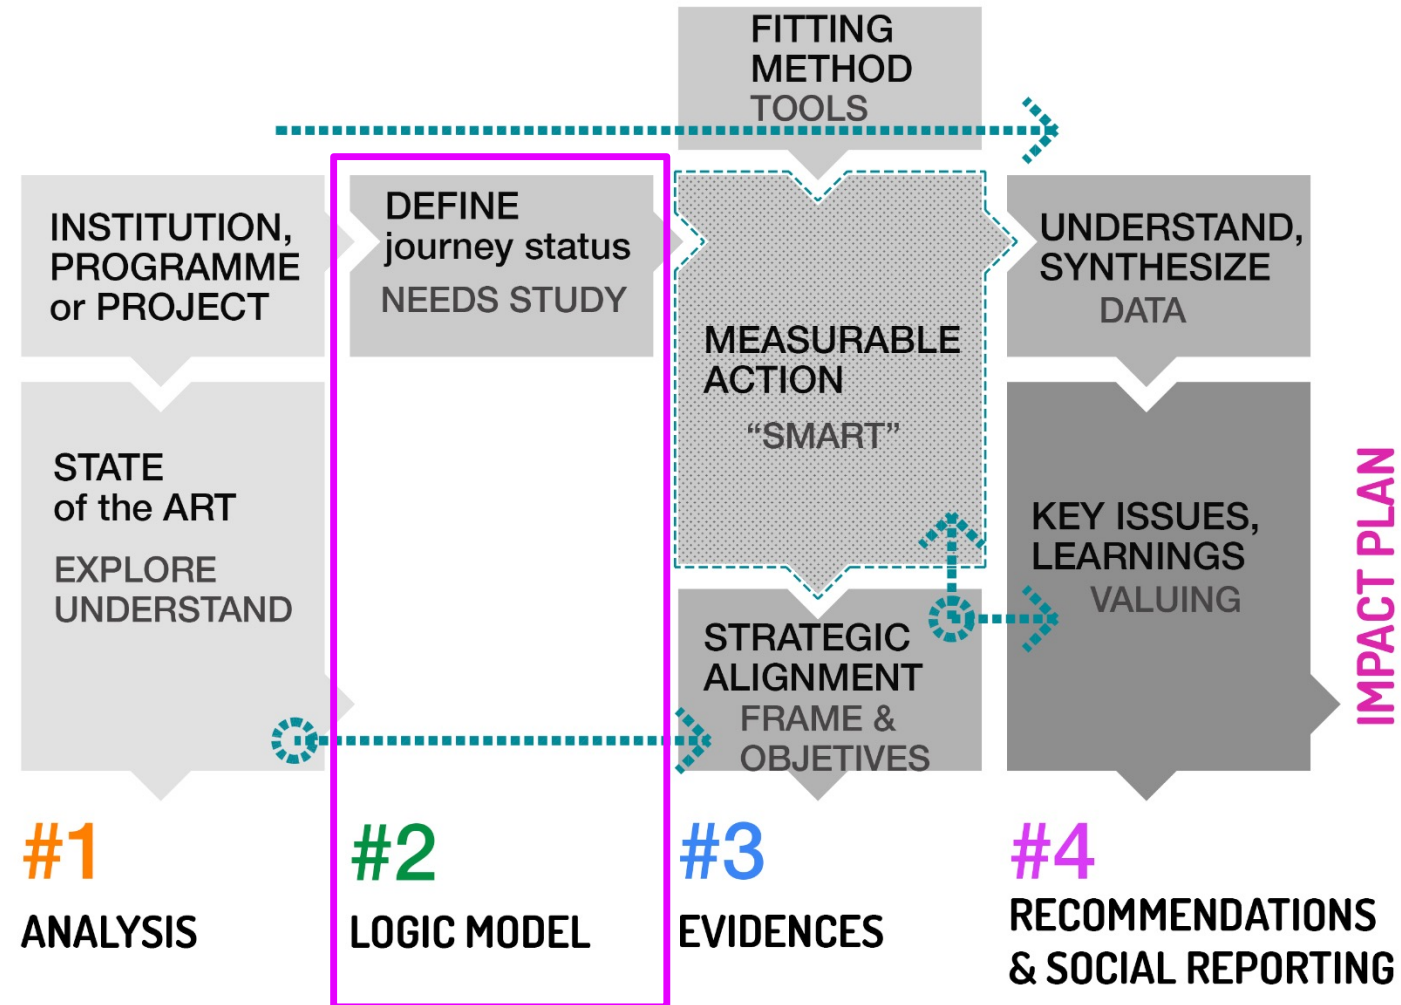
FITTING
METHOD
TOOLS

INSTITUTION,
PROGRAMME
or PROJECT

DEFINE
journey status
NEEDS STUDY

MEASURABLE
ACTION
"SMART"

UNDERSTAND,
SYNTHESIZE
DATA

STATE
of the ART
EXPLORE
UNDERSTAND

KEY ISSUES,
LEARNINGS
VALUING

STRATEGIC
ALIGNMENT
FRAME &
OBJETIVES

IMPACT PLAN

#1
ANALYSIS

#2
LOGIC MODEL

#3
EVIDENCES

#4
RECOMMENDATIONS
& SOCIAL REPORTING